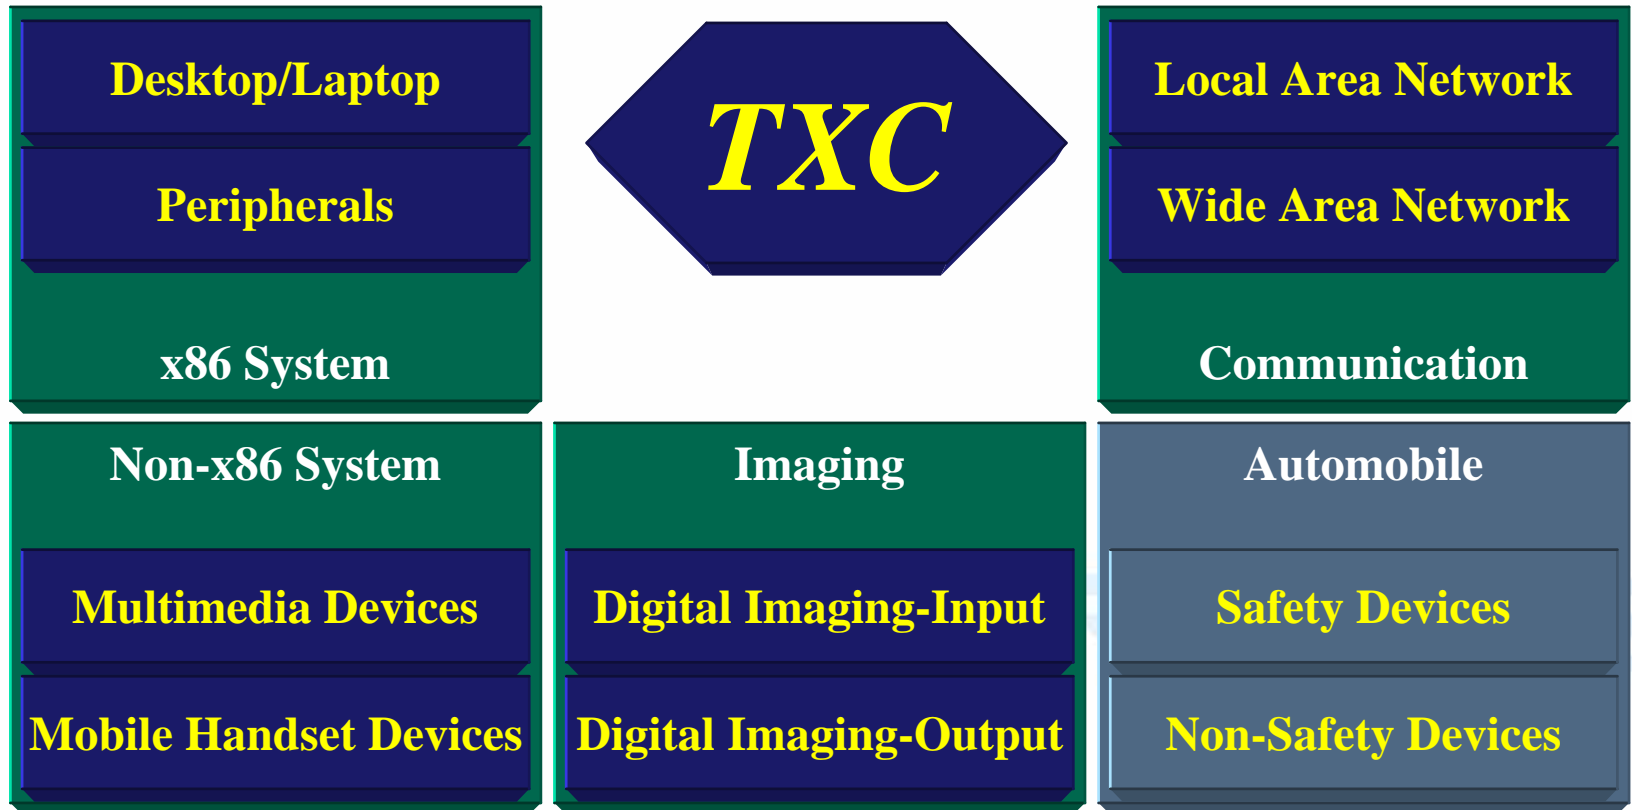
Desktop/Laptop

Peripherals

x86 System

TXC

Local Area Network

Wide Area Network

Communication

Non-x86 System

Multimedia Devices

Mobile Handset Devices

Imaging

Digital Imaging-Input

Digital Imaging-Output

Automobile

Safety Devices

Non-Safety Devices